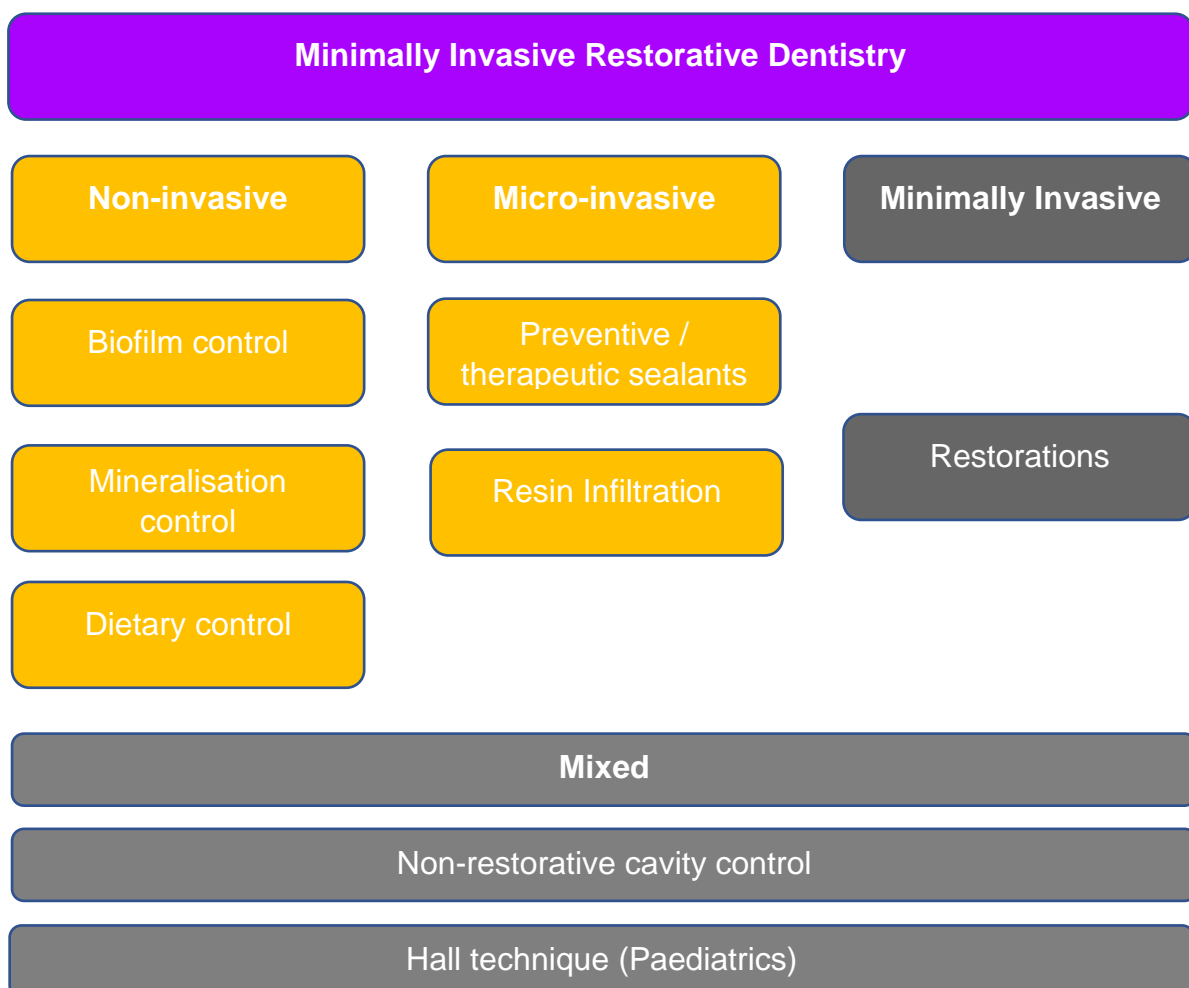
Minimally Invasive Restorative Dentistry

Non-invasive

Micro-invasive

Minimally Invasive

Biofilm control

Mineralisation control

Dietary control

Preventive / therapeutic sealants

Resin Infiltration

Restorations

Mixed

Non-restorative cavity control

Hall technique (Paediatrics)